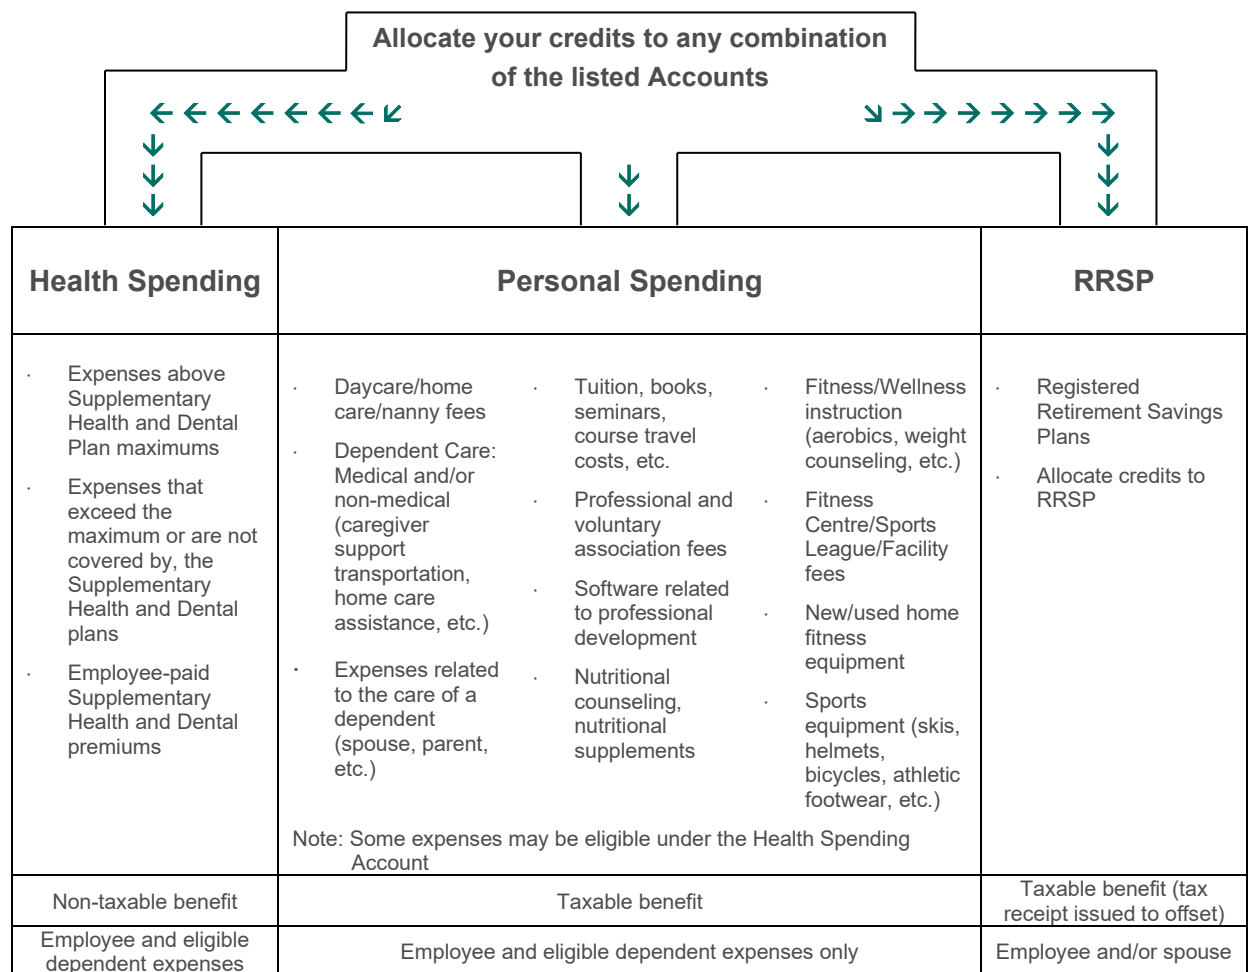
Allocate your credits to any combination of the listed Accounts

| Health Spending | Personal Spending | RRSP |
|---|---|---|
| · Expenses above Supplementary Health and Dental Plan maximums<br>· Expenses that exceed the maximum or are not covered by, the Supplementary Health and Dental plans<br>· Employee-paid Supplementary Health and Dental premiums | · Daycare/home care/nanny fees<br>· Dependent Care: Medical and/or non-medical (caregiver support transportation, home care assistance, etc.)<br>· Expenses related to the care of a dependent (spouse, parent, etc.)<br>· Tuition, books, seminars, course travel costs, etc.<br>· Professional and voluntary association fees<br>· Software related to professional development<br>· Nutritional counseling, nutritional supplements<br>· Fitness/Wellness instruction (aerobics, weight counseling, etc.)<br>· Fitness Centre/Sports League/Facility fees<br>· New/used home fitness equipment<br>· Sports equipment (skis, helmets, bicycles, athletic footwear, etc.)<br>Note: Some expenses may be eligible under the Health Spending Account | · Registered Retirement Savings Plans<br>· Allocate credits to RRSP |
| Non-taxable benefit | Taxable benefit | Taxable benefit (tax receipt issued to offset) |
| Employee and eligible dependent expenses | Employee and eligible dependent expenses only | Employee and/or spouse |